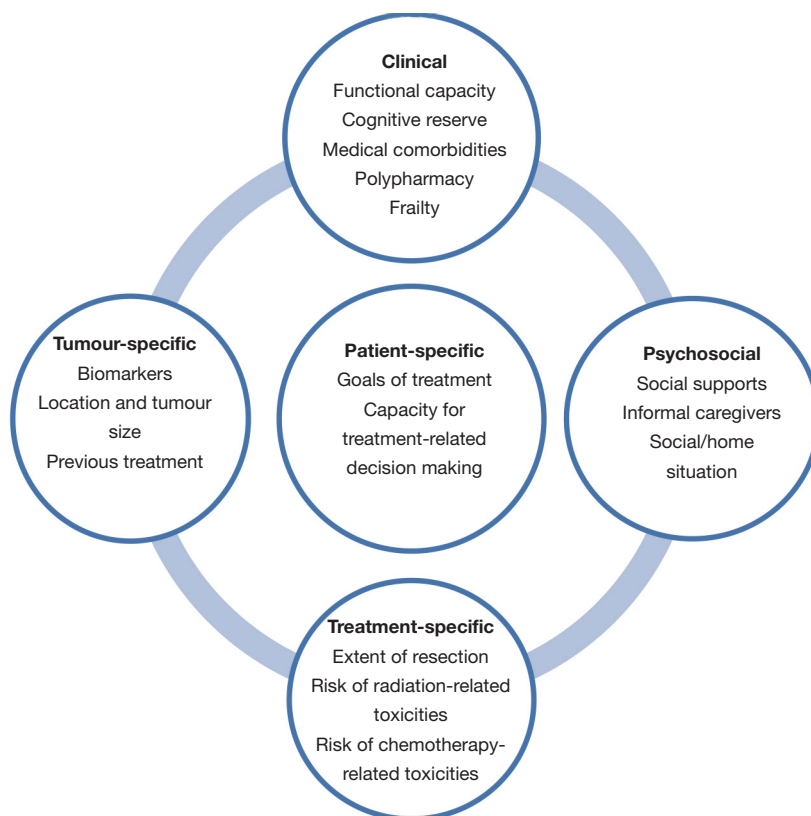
Clinical
Functional capacity
Cognitive reserve
Medical comorbidities
Polypharmacy
Frailty

Tumour-specific
Biomarkers
Location and tumour size
Previous treatment

Patient-specific
Goals of treatment
Capacity for treatment-related decision making

Psychosocial
Social supports
Informal caregivers
Social/home situation

Treatment-specific
Extent of resection
Risk of radiation-related toxicities
Risk of chemotherapy-related toxicities